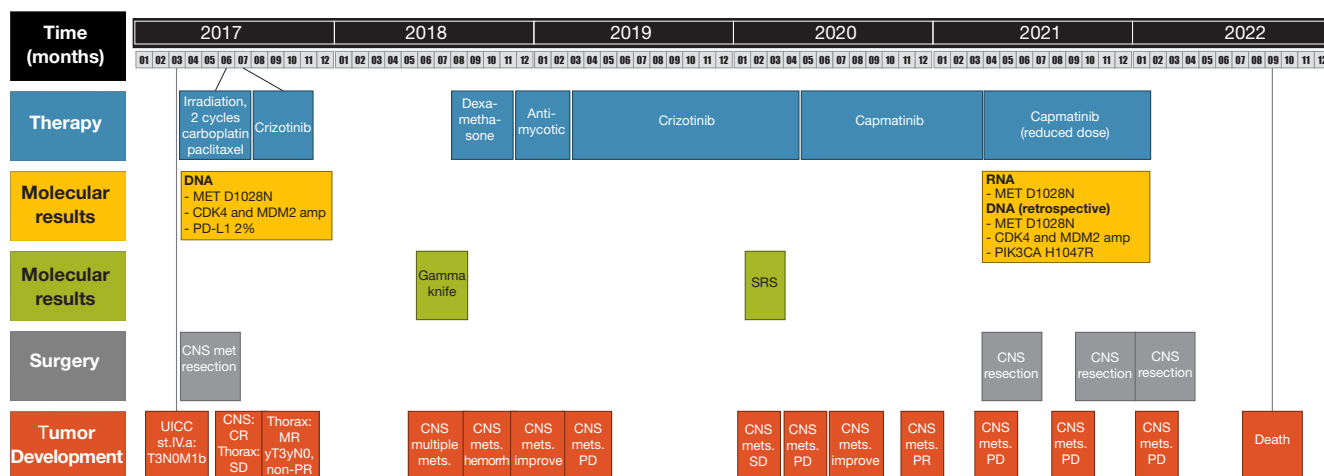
Time (months)

| 2017 | 2018 | 2019 | 2020 | 2021 | 2022 |
|---|---|---|---|---|---|
| 01 02 03 04 05 06 07 08 09 10 11 12 | 01 02 03 04 05 06 07 08 09 10 11 12 | 01 02 03 04 05 06 07 08 09 10 11 12 | 01 02 03 04 05 06 07 08 09 10 11 12 | 01 02 03 04 05 06 07 08 09 10 11 12 | 01 02 03 04 05 06 07 08 09 10 11 |

Therapy

Irradiation, 2 cycles carboplatin paclitaxel

Crizotinib

Dexa-metha-sone

Anti-mycotic

Crizotinib

Capmatinib

Capmatinib (reduced dose)

Molecular results

DNA
- MET D1028N
- CDK4 and MDM2 amp
- PD-L1 2%

RNA
- MET D1028N
DNA (retrospective)
- MET D1028N
- CDK4 and MDM2 amp
- PIK3CA H1047R

Molecular results

Gamma knife

SRS

Surgery

CNS met resection

CNS resection

CNS resection

CNS resection

Tumor Development

UICC st.IV.a: T3N0M1b

CNS: CR Thorax: SD

Thorax: MR yT3yN0, non-PR

CNS multiple mets.

CNS mets. hemorrh

CNS mets. improve

CNS mets. PD

CNS mets. SD

CNS mets. PD

CNS mets. improve

CNS mets. PR

CNS mets. PD

CNS mets. PD

CNS mets. PD

Death